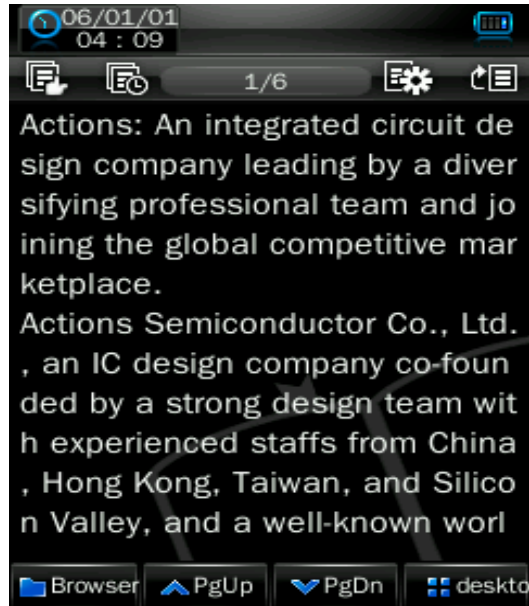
06/01/01
04 : 09

1/6

Actions: An integrated circuit design company leading by a diversifying professional team and joining the global competitive marketplace.
Actions Semiconductor Co., Ltd., an IC design company co-founded by a strong design team with experienced staffs from China, Hong Kong, Taiwan, and Silicon Valley, and a well-known worl

Browser PgUp PgDn deskto